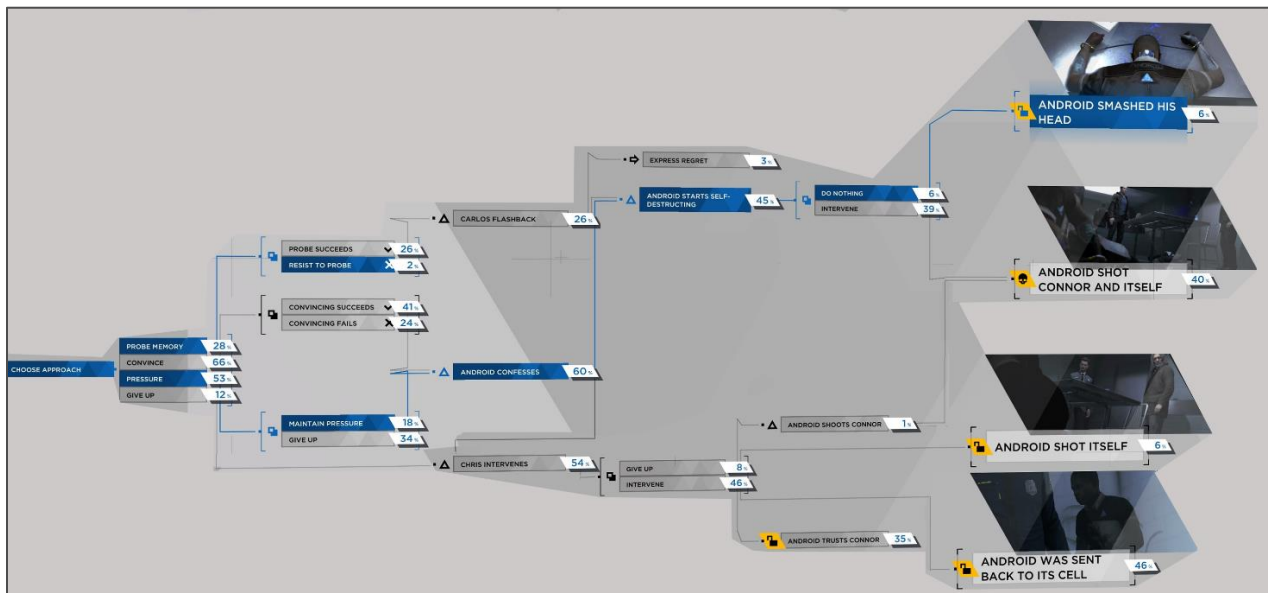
CHOOSE APPROACH

PROBE MEMORY 28%
CONVINCE 66%
PRESSURE 53%
GIVE UP 12%

PROBE SUCCEEDS 26%
RESIST TO PROBE 2%

CONVINCING SUCCEEDS 41%
CONVINCING FAILS 24%

MAINTAIN PRESSURE 18%
GIVE UP 34%

CARLOS FLASHBACK 26%

ANDROID CONFESSES 60%

CHRIS INTERVENES 54%

EXPRESS REGRET 3%

ANDROID STARTS SELF-DESTRUCTING 45%

DO NOTHING 6%
INTERVENE 39%

GIVE UP 8%
INTERVENE 46%

ANDROID SHOOTS CONNOR 1%

ANDROID TRUSTS CONNOR 35%

ANDROID SMASHED HIS HEAD 6%

ANDROID SHOT CONNOR AND ITSELF 40%

ANDROID SHOT ITSELF 6%

ANDROID WAS SENT BACK TO ITS CELL 46%